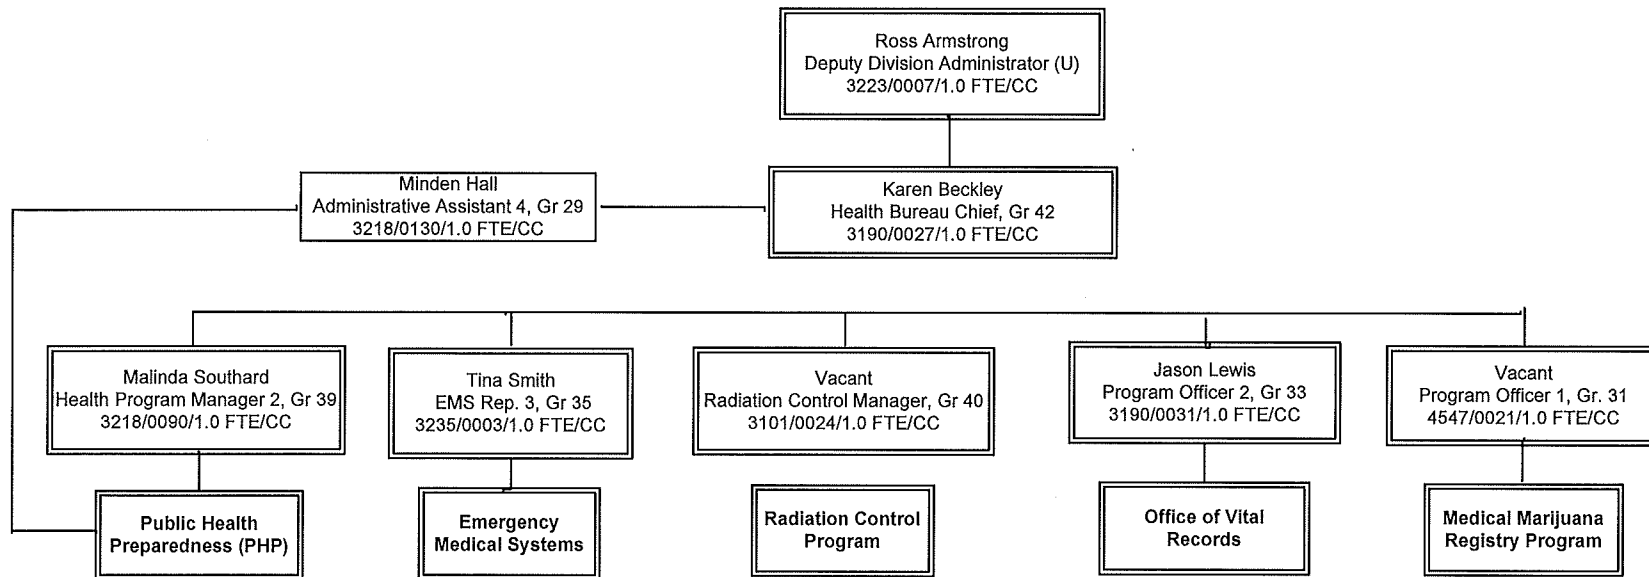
Ross Armstrong
Deputy Division Administrator (U)
3223/0007/1.0 FTE/CC

Minden Hall
Administrative Assistant 4, Gr 29
3218/0130/1.0 FTE/CC

Karen Beckley
Health Bureau Chief, Gr 42
3190/0027/1.0 FTE/CC

Malinda Southard
Health Program Manager 2, Gr 39
3218/0090/1.0 FTE/CC

Tina Smith
EMS Rep. 3, Gr 35
3235/0003/1.0 FTE/CC

Vacant
Radiation Control Manager, Gr 40
3101/0024/1.0 FTE/CC

Jason Lewis
Program Officer 2, Gr 33
3190/0031/1.0 FTE/CC

Vacant
Program Officer 1, Gr. 31
4547/0021/1.0 FTE/CC

Public Health Preparedness (PHP)

Emergency Medical Systems

Radiation Control Program

Office of Vital Records

Medical Marijuana Registry Program